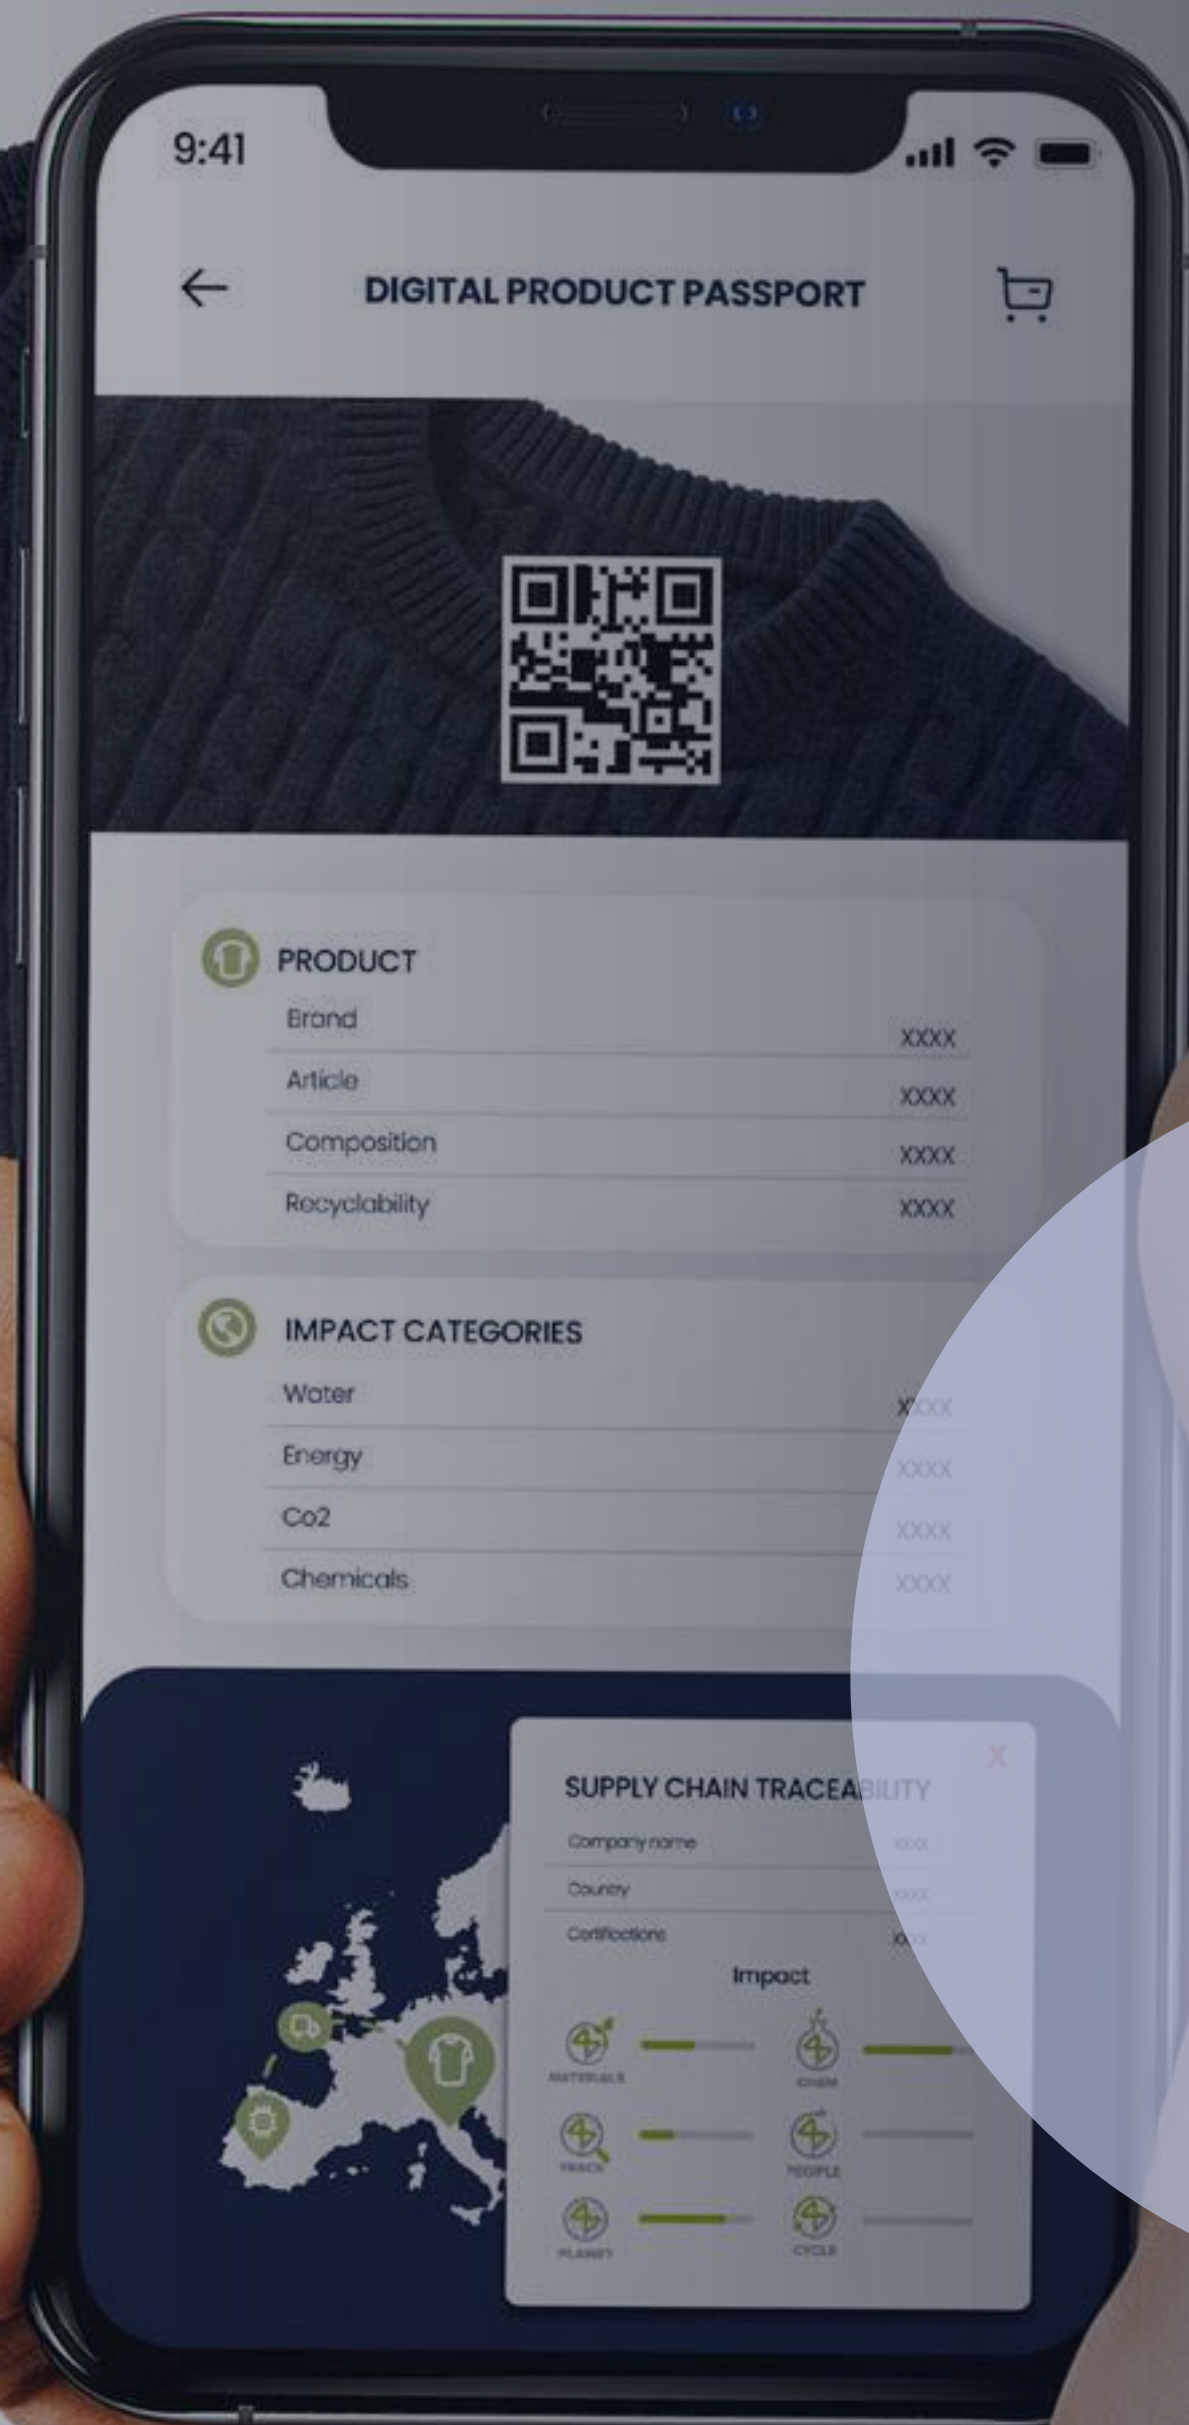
9:41

DIGITAL PRODUCT PASSPORT

PRODUCT

| Brand | XXXX |
|---|---|
| Article | XXXX |
| Composition | XXXX |
| Recyclability | XXXX |

IMPACT CATEGORIES

| Water | XXXX |
|---|---|
| Energy | XXXX |
| Co2 | XXXX |
| Chemicals | XXXX |

SUPPLY CHAIN TRACEABILITY

| Company name | XXXX |
|---|---|
| Country | XXXX |
| Certifications | XXXX |

Impact

MATERIALS
CHEM
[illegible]
PEOPLE
PLANET
CYCLE